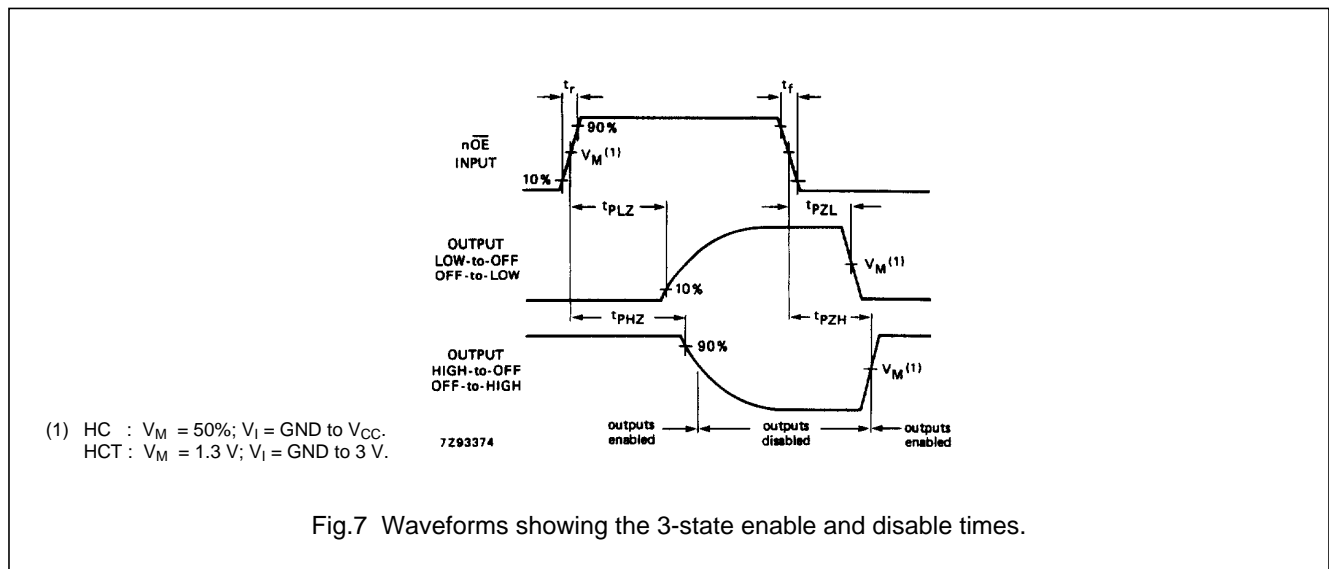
$t_r$

$t_f$

90%

$n\overline{OE}$
INPUT

$V_M{}^{(1)}$

10%

$t_{PLZ}$

$t_{PZL}$

OUTPUT
LOW-to-OFF
OFF-to-LOW

$V_M{}^{(1)}$

10%

$t_{PHZ}$

$t_{PZH}$

OUTPUT
HIGH-to-OFF
OFF-to-HIGH

90%

$V_M{}^{(1)}$

(1) HC : $V_M$ = 50%; $V_I$ = GND to $V_{CC}$.
HCT : $V_M$ = 1.3 V; $V_I$ = GND to 3 V.

7Z93374

outputs enabled

outputs disabled

outputs enabled

Fig.7 Waveforms showing the 3-state enable and disable times.